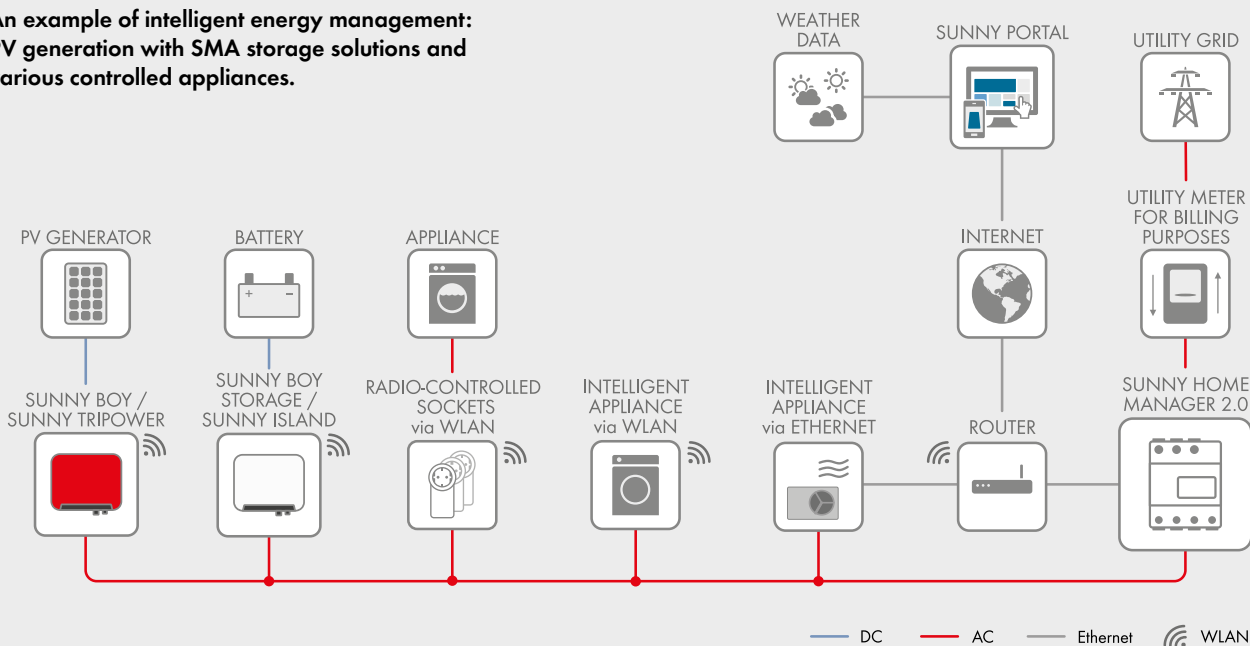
An example of intelligent energy management: V generation with SMA storage solutions and arious controlled appliances.

WEATHER DATA

SUNNY PORTAL

UTILITY GRID

UTILITY METER FOR BILLING PURPOSES

INTERNET

PV GENERATOR

BATTERY

APPLIANCE

SUNNY BOY / SUNNY TRIPOWER

SUNNY BOY STORAGE / SUNNY ISLAND

RADIO-CONTROLLED SOCKETS via WLAN

INTELLIGENT APPLIANCE via WLAN

INTELLIGENT APPLIANCE via ETHERNET

ROUTER

SUNNY HOME MANAGER 2.0

DC AC Ethernet WLAN